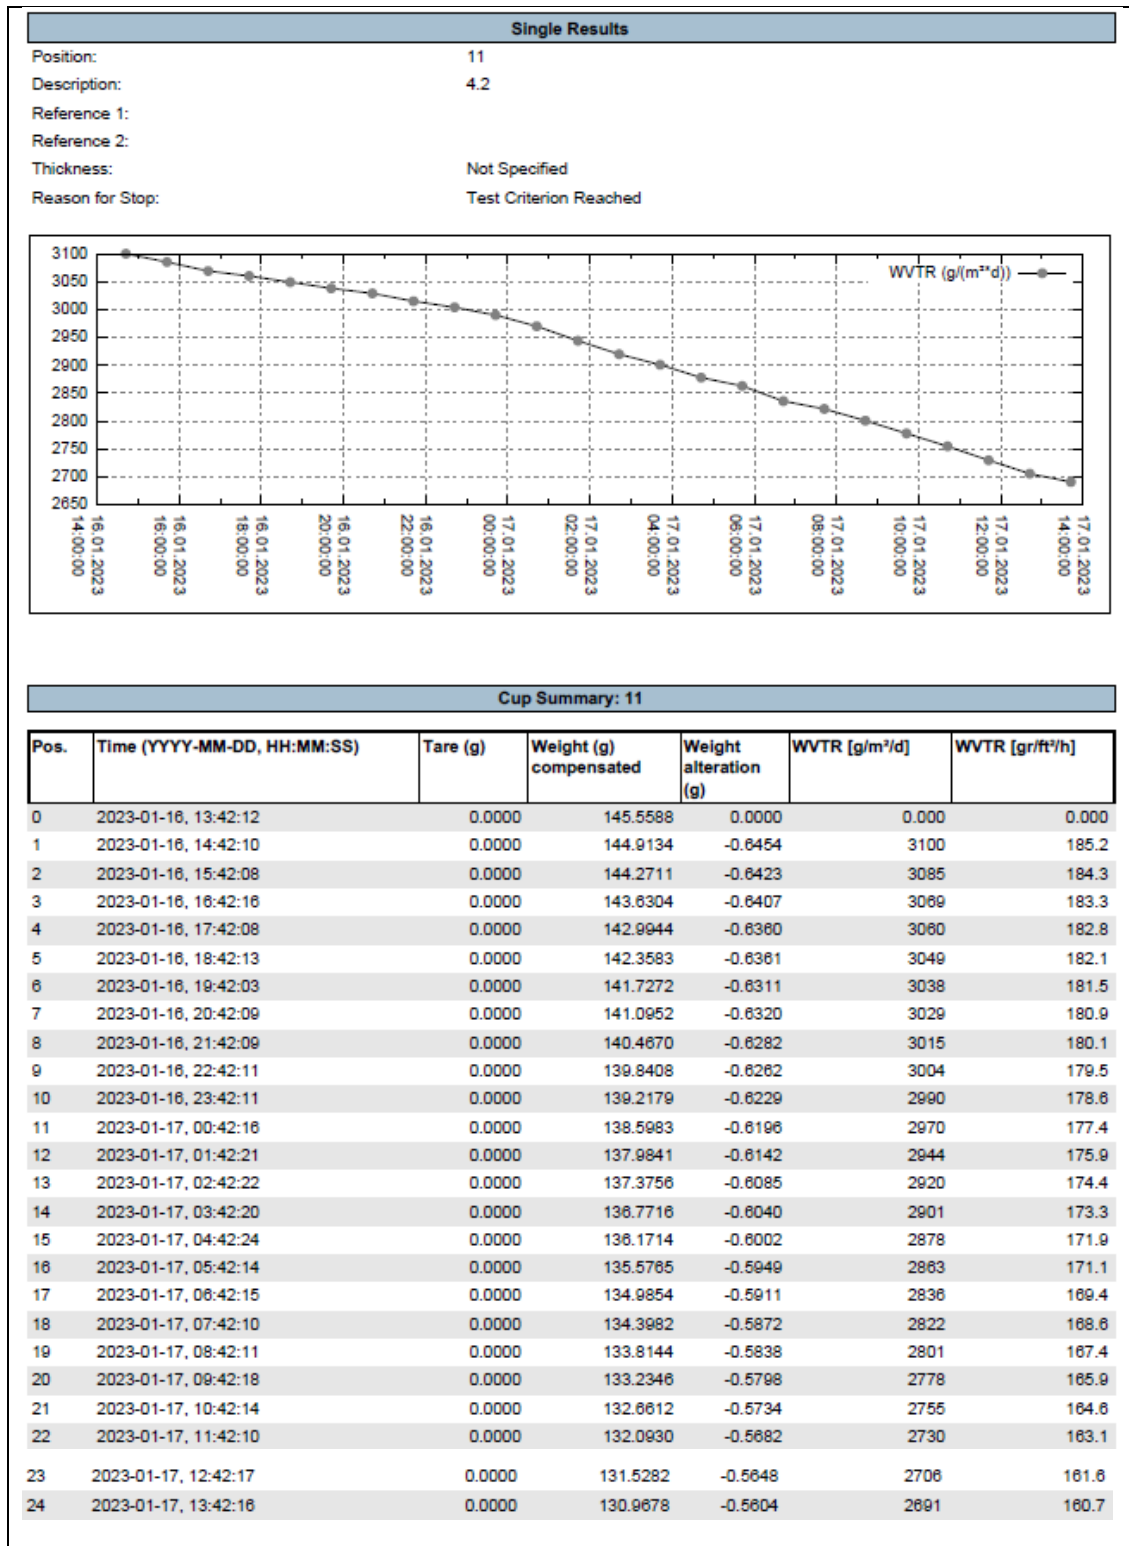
Single Results

Position: 11
Description: 4.2
Reference 1:
Reference 2:
Thickness: Not Specified
Reason for Stop: Test Criterion Reached

3100
3050
3000
2950
2900
2850
2800
2750
2700
2650

WVTR (g/(m²*d))

16.01.2023 14:00:00
16.01.2023 16:00:00
16.01.2023 18:00:00
16.01.2023 20:00:00
16.01.2023 22:00:00
17.01.2023 00:00:00
17.01.2023 02:00:00
17.01.2023 04:00:00
17.01.2023 06:00:00
17.01.2023 08:00:00
17.01.2023 10:00:00
17.01.2023 12:00:00
17.01.2023 14:00:00

Cup Summary: 11

| Pos. | Time (YYYY-MM-DD, HH:MM:SS) | Tare (g) | Weight (g) compensated | Weight alteration (g) | WVTR [g/m²/d] | WVTR [gr/ft²/h] |
|---|---|---|---|---|---|---|
| 0 | 2023-01-16, 13:42:12 | 0.0000 | 145.5588 | 0.0000 | 0.000 | 0.000 |
| 1 | 2023-01-16, 14:42:10 | 0.0000 | 144.9134 | -0.6454 | 3100 | 185.2 |
| 2 | 2023-01-16, 15:42:08 | 0.0000 | 144.2711 | -0.6423 | 3085 | 184.3 |
| 3 | 2023-01-16, 16:42:16 | 0.0000 | 143.6304 | -0.6407 | 3069 | 183.3 |
| 4 | 2023-01-16, 17:42:08 | 0.0000 | 142.9944 | -0.6360 | 3060 | 182.8 |
| 5 | 2023-01-16, 18:42:13 | 0.0000 | 142.3583 | -0.6361 | 3049 | 182.1 |
| 6 | 2023-01-16, 19:42:03 | 0.0000 | 141.7272 | -0.6311 | 3038 | 181.5 |
| 7 | 2023-01-16, 20:42:09 | 0.0000 | 141.0952 | -0.6320 | 3029 | 180.9 |
| 8 | 2023-01-16, 21:42:09 | 0.0000 | 140.4670 | -0.6282 | 3015 | 180.1 |
| 9 | 2023-01-16, 22:42:11 | 0.0000 | 139.8408 | -0.6262 | 3004 | 179.5 |
| 10 | 2023-01-16, 23:42:11 | 0.0000 | 139.2179 | -0.6229 | 2990 | 178.6 |
| 11 | 2023-01-17, 00:42:16 | 0.0000 | 138.5983 | -0.6196 | 2970 | 177.4 |
| 12 | 2023-01-17, 01:42:21 | 0.0000 | 137.9841 | -0.6142 | 2944 | 175.9 |
| 13 | 2023-01-17, 02:42:22 | 0.0000 | 137.3756 | -0.6085 | 2920 | 174.4 |
| 14 | 2023-01-17, 03:42:20 | 0.0000 | 136.7716 | -0.6040 | 2901 | 173.3 |
| 15 | 2023-01-17, 04:42:24 | 0.0000 | 136.1714 | -0.6002 | 2878 | 171.9 |
| 16 | 2023-01-17, 05:42:14 | 0.0000 | 135.5765 | -0.5949 | 2863 | 171.1 |
| 17 | 2023-01-17, 06:42:15 | 0.0000 | 134.9854 | -0.5911 | 2836 | 169.4 |
| 18 | 2023-01-17, 07:42:10 | 0.0000 | 134.3982 | -0.5872 | 2822 | 168.6 |
| 19 | 2023-01-17, 08:42:11 | 0.0000 | 133.8144 | -0.5838 | 2801 | 167.4 |
| 20 | 2023-01-17, 09:42:18 | 0.0000 | 133.2346 | -0.5798 | 2778 | 165.9 |
| 21 | 2023-01-17, 10:42:14 | 0.0000 | 132.6612 | -0.5734 | 2755 | 164.6 |
| 22 | 2023-01-17, 11:42:10 | 0.0000 | 132.0930 | -0.5682 | 2730 | 163.1 |
| 23 | 2023-01-17, 12:42:17 | 0.0000 | 131.5282 | -0.5648 | 2706 | 161.6 |
| 24 | 2023-01-17, 13:42:16 | 0.0000 | 130.9678 | -0.5604 | 2691 | 160.7 |